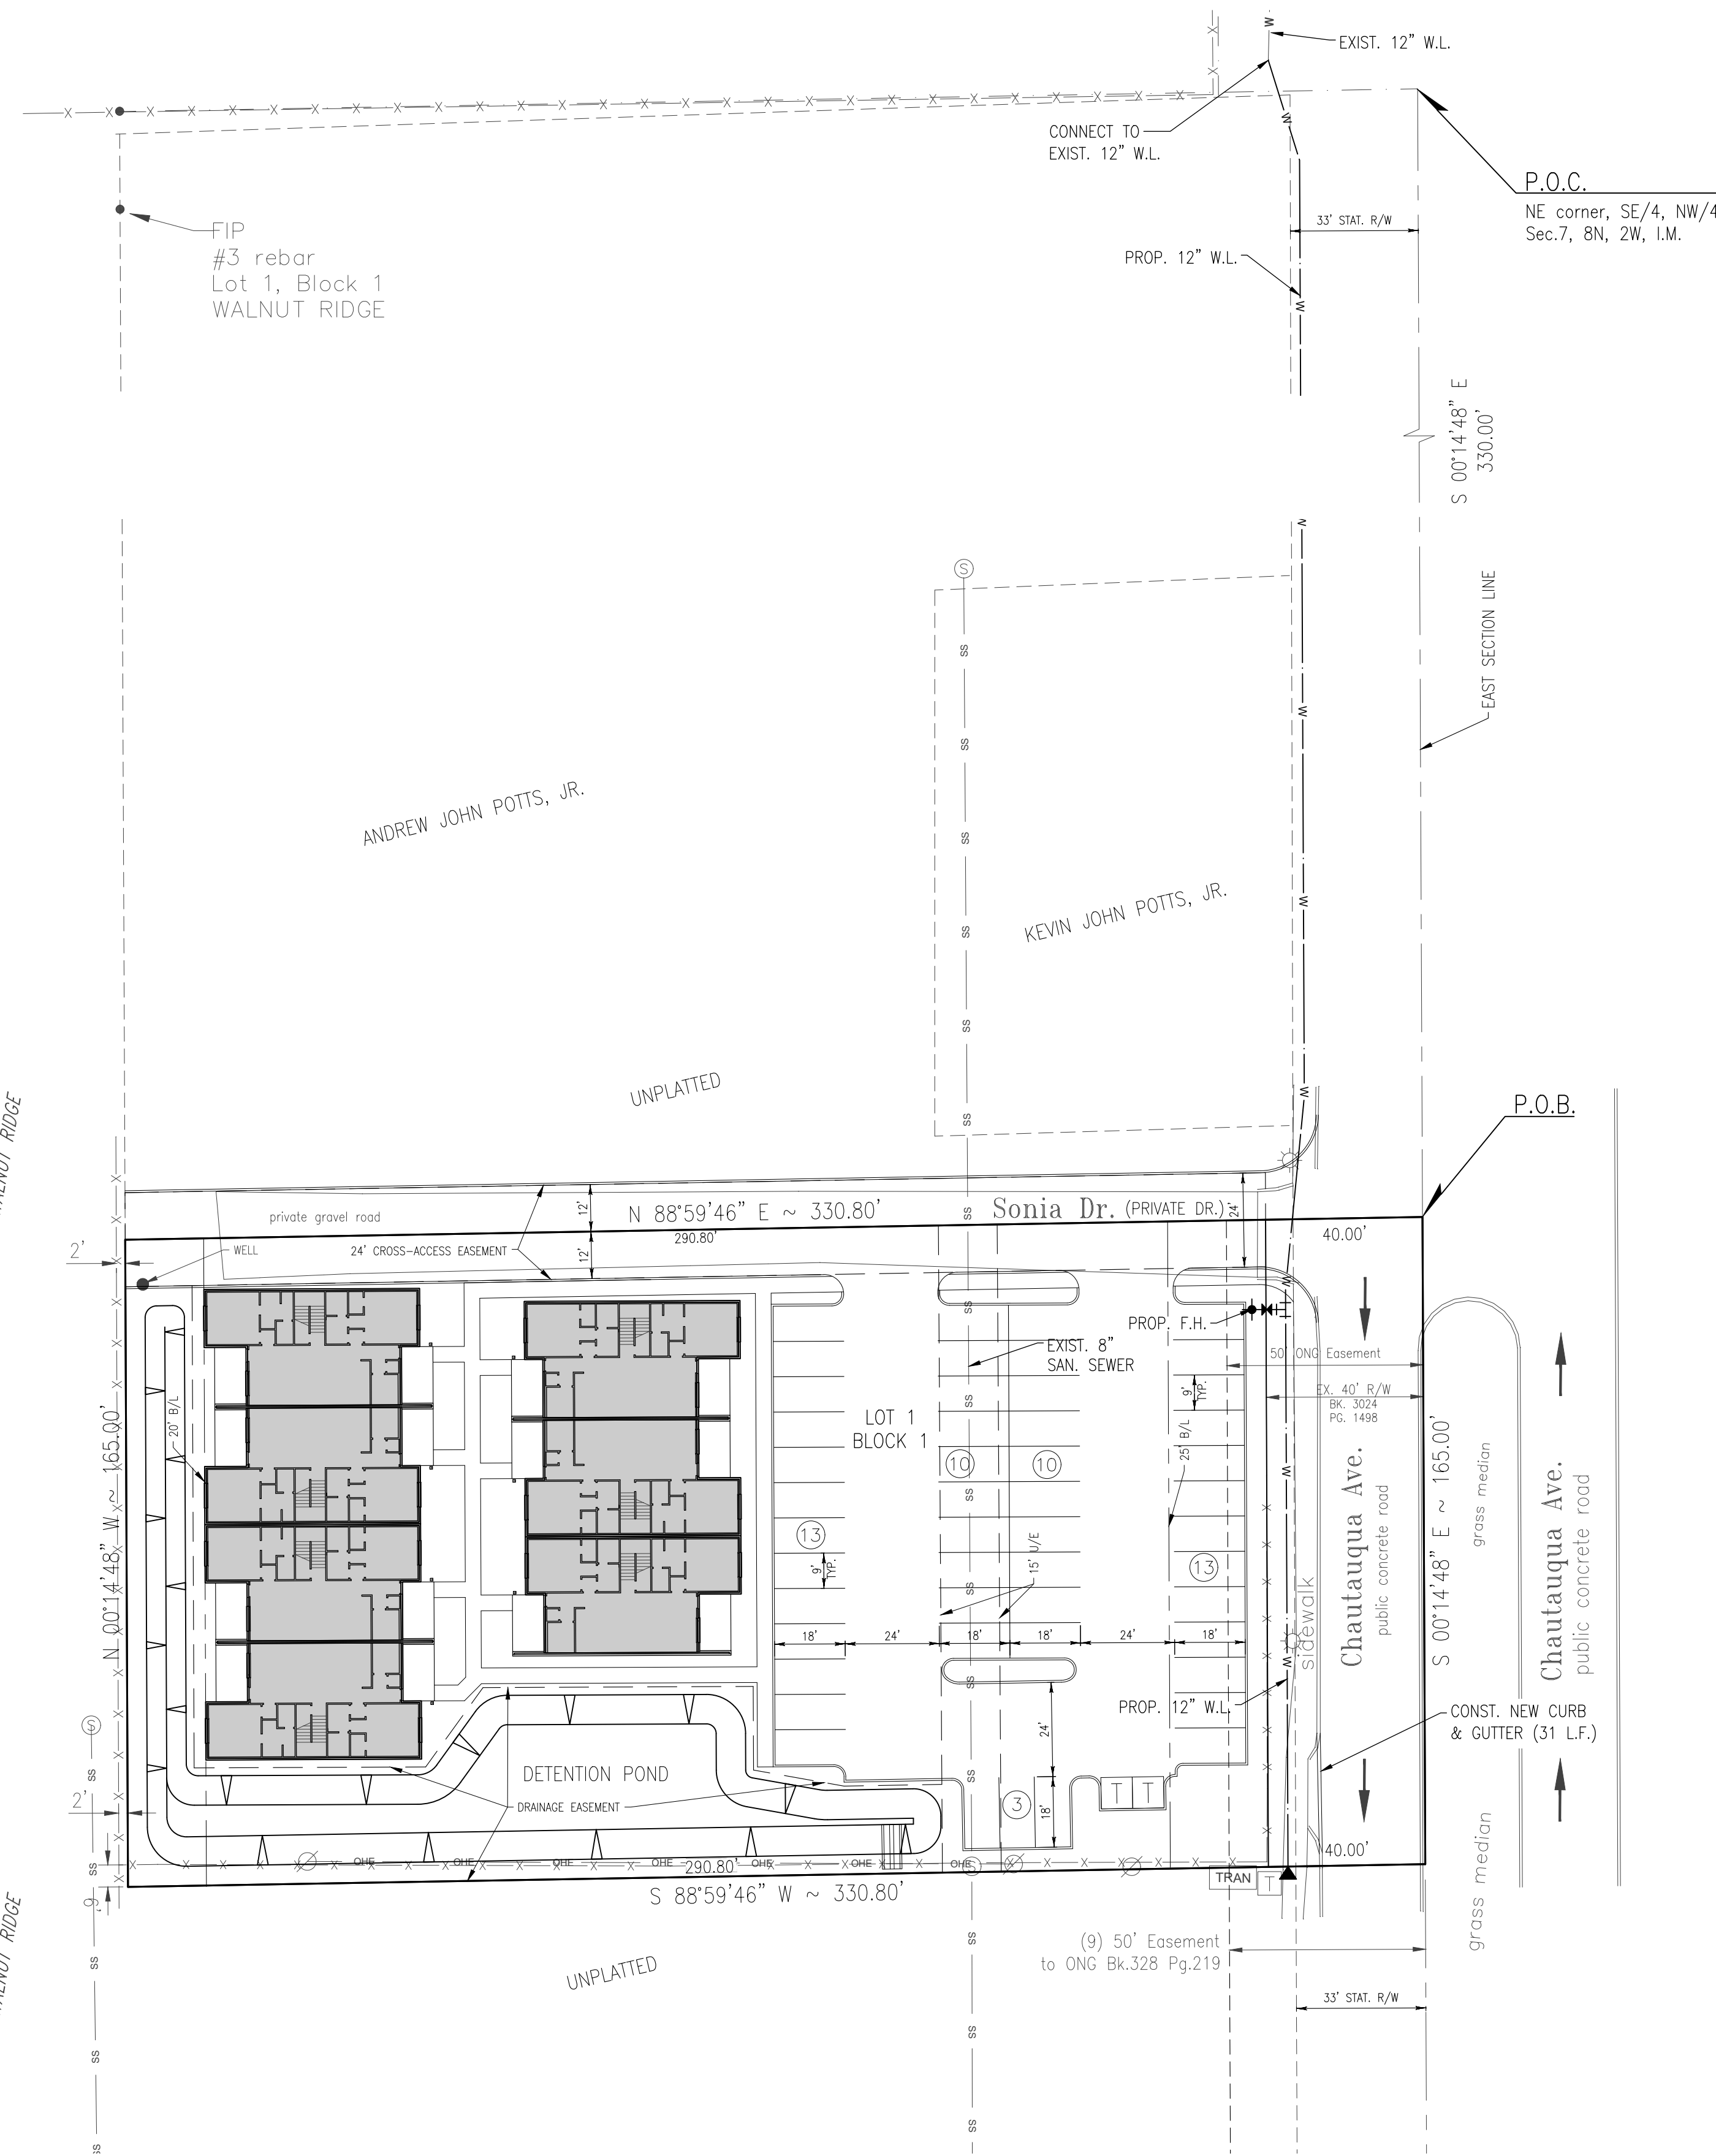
EXIST. 12" W.L.

CONNECT TO
EXIST. 12" W.L.

P.O.C.
NE corner, SE/4, NW/4
Sec.7, 8N, 2W, I.M.

33' STAT. R/W

FIP
#3 rebar
Lot 1, Block 1
WALNUT RIDGE

PROP. 12" W.L.

S 00°14'48" E
330.00'

EAST SECTION LINE

ANDREW JOHN POTTS, JR.

KEVIN JOHN POTTS, JR.

UNPLATTED

P.O.B.

WALNUT RIDGE

private gravel road

12'

N 88°59'46" E ~ 330.80'

290.80'

Sonia Dr. (PRIVATE DR.)

24'

40.00'

2'

WELL

24' CROSS-ACCESS EASEMENT

12'

PROP. F.H.

EXIST. 8"
SAN. SEWER

50' ONG Easement

EX. 40' R/W
BK. 3024
PG. 1498

20' B/L

LOT 1
BLOCK 1

9' TYP.

25' B/L

N 00°14'48" W ~ 165.00'

10

10

13

9' TYP.

15' U/E

13

Chautauqua Ave.
public concrete road

S 00°14'48" E ~ 165.00'

grass median

Chautauqua Ave.
public concrete road

18'

24'

18'

18'

24'

18'

sidewalk

PROP. 12" W.L.

CONST. NEW CURB
& GUTTER (31 L.F.)

DETENTION POND

2'

DRAINAGE EASEMENT

24'

3

18'

OHE

OHE

OHE

OHE

290.80'

OHE

OHE

OHE

40.00'

TRAN

S 88°59'46" W ~ 330.80'

9'

grass median

(9) 50' Easement
to ONG Bk.328 Pg.219

UNPLATTED

33' STAT. R/W

WALNUT RIDGE